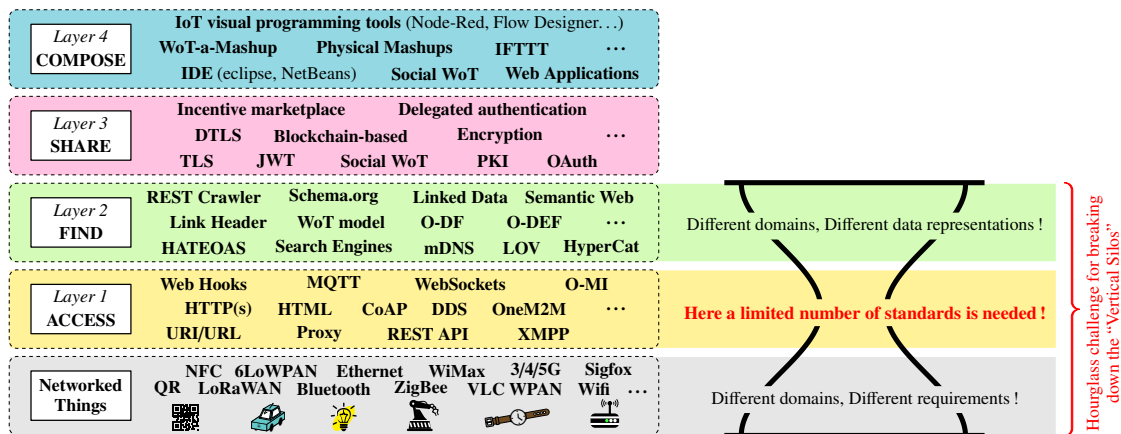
Layer 4
COMPOSE

IoT visual programming tools (Node-Red, Flow Designer…)
WoT-a-Mashup Physical Mashups IFTTT …
IDE (eclipse, NetBeans) Social WoT Web Applications

Layer 3
SHARE

Incentive marketplace Delegated authentication
DTLS Blockchain-based Encryption …
TLS JWT Social WoT PKI OAuth

Layer 2
FIND

REST Crawler Schema.org Linked Data Semantic Web
Link Header WoT model O-DF O-DEF …
HATEOAS Search Engines mDNS LOV HyperCat

Different domains, Different data representations !

Layer 1
ACCESS

Web Hooks MQTT WebSockets O-MI
HTTP(s) HTML CoAP DDS OneM2M …
URI/URL Proxy REST API XMPP

Here a limited number of standards is needed !

Networked
Things

NFC 6LoWPAN Ethernet WiMax 3/4/5G Sigfox
QR LoRaWAN Bluetooth ZigBee VLC WPAN Wifi …

Different domains, Different requirements !

Hourglass challenge for breaking down the "Vertical Silos"